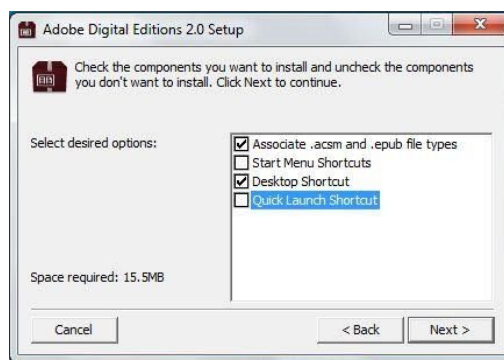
Adobe Digital Editions 2.0 Setup

Check the components you want to install and uncheck the components you don't want to install. Click Next to continue.

Select desired options:

Associate .acsm and .epub file types
Start Menu Shortcuts
Desktop Shortcut
Quick Launch Shortcut

Space required: 15.5MB

Cancel

< Back

Next >